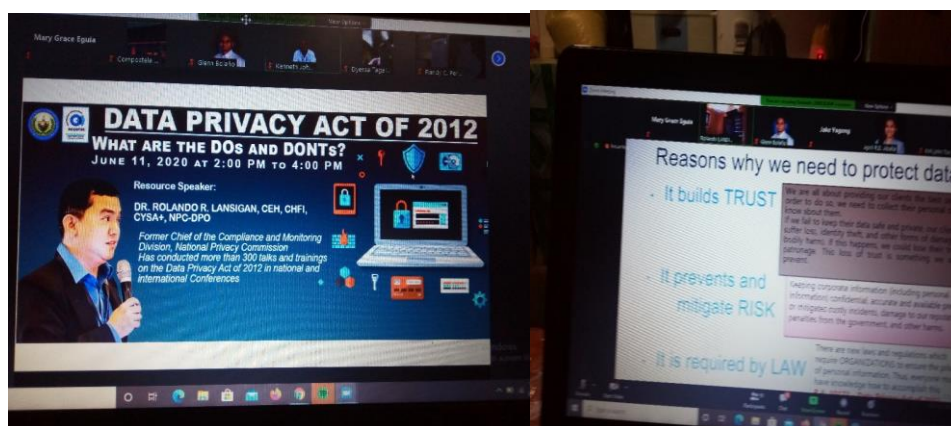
Mary Grace Eguia

View Options

Compostela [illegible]

Glenn Ecarbo

Kenneth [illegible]

Dyenia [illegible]

Randy C. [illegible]

DATA PRIVACY ACT OF 2012

WHAT ARE THE DOs AND DONTs?

JUNE 11, 2020 AT 2:00 PM TO 4:00 PM

Resource Speaker:

DR. ROLANDO R. LANSIGAN, CEH, CHFI, CYSA+, NPC-DPO

Former Chief of the Compliance and Monitoring Division, National Privacy Commission
Has conducted more than 300 talks and trainings on the Data Privacy Act of 2012 in national and international Conferences

Mary Grace Eguia

Glenn Ecarbo

Jake Yagong

View Options

Reasons why we need to protect dat

- It builds TRUST

We are all about providing our clients the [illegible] order to do so, we need to collect their personal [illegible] know about them. If we fail to keep their data safe and private, our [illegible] suffer loss, identity theft, and other forms of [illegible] bodily harm). If this happens, we could lose their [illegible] patronage. This loss of trust is something we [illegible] prevent.

- It prevents and mitigate RISK

Keeping corporate information (including personal information) confidential, accurate and available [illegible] or mitigates costly incidents, damage to our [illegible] penalties from the government, and other harms.

- It is required by LAW

There are now laws and regulations which require ORGANIZATIONS to ensure the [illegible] of personal information. Thus everyone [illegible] have knowledge how to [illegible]